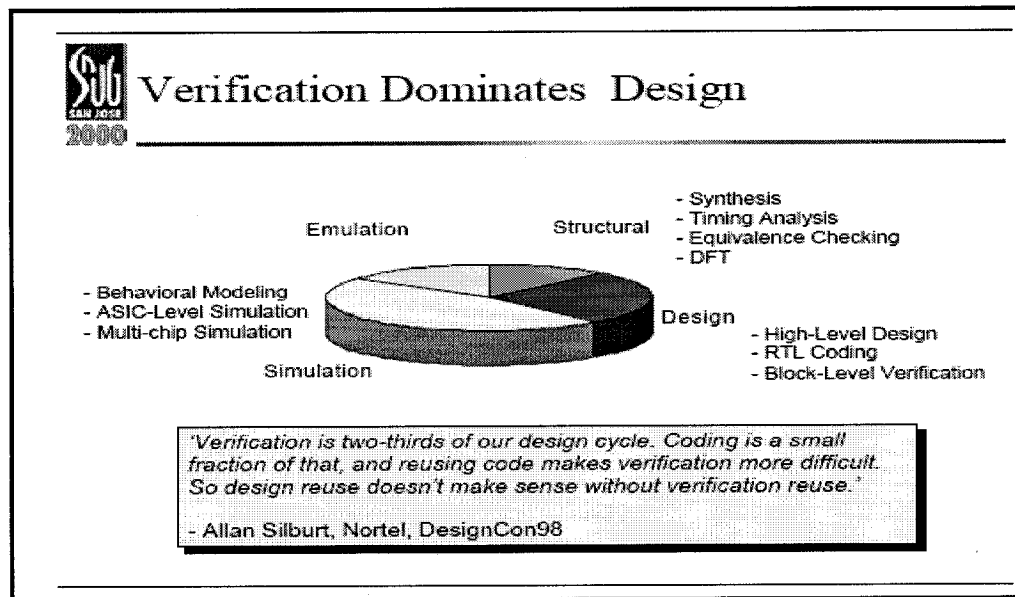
SUG SAN JOSE 2000

Verification Dominates Design

Emulation

Structural

- Synthesis
- Timing Analysis
- Equivalence Checking
- DFT

- Behavioral Modeling
- ASIC-Level Simulation
- Multi-chip Simulation

Design

- High-Level Design
- RTL Coding
- Block-Level Verification

Simulation

'Verification is two-thirds of our design cycle. Coding is a small fraction of that, and reusing code makes verification more difficult. So design reuse doesn't make sense without verification reuse.'

- Allan Silburt, Nortel, DesignCon98